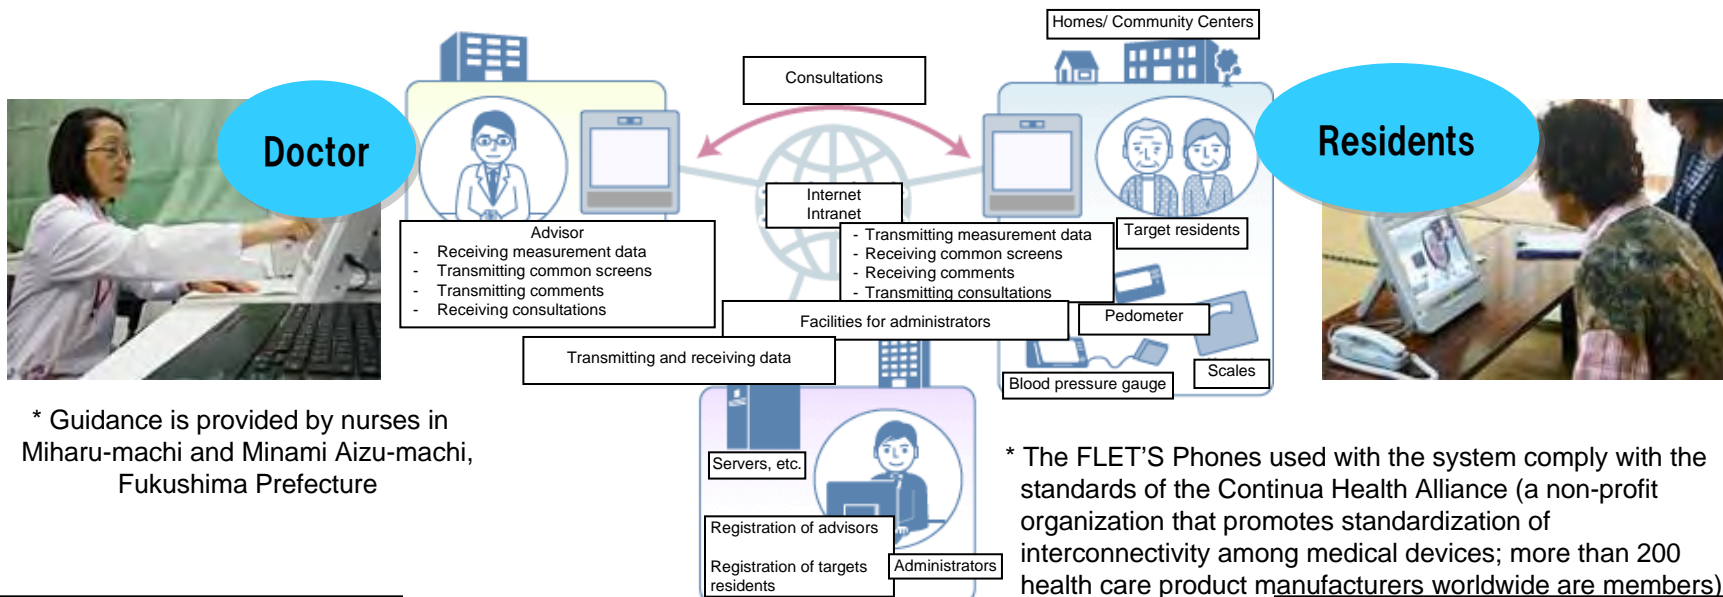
Doctor

Advisor
- Receiving measurement data
- Transmitting common screens
- Transmitting comments
- Receiving consultations

Consultations

Internet
Intranet

Homes/ Community Centers

Residents

- Transmitting measurement data
- Receiving common screens
- Receiving comments
- Transmitting consultations

Target residents

Facilities for administrators

Pedometer

Transmitting and receiving data

Scales

Blood pressure gauge

Servers, etc.

Registration of advisors

Registration of targets residents

Administrators

* Guidance is provided by nurses in Miharu-machi and Minami Aizu-machi, Fukushima Prefecture

* The FLET'S Phones used with the system comply with the standards of the Continua Health Alliance (a non-profit organization that promotes standardization of interconnectivity among medical devices; more than 200 health care product manufacturers worldwide are members)